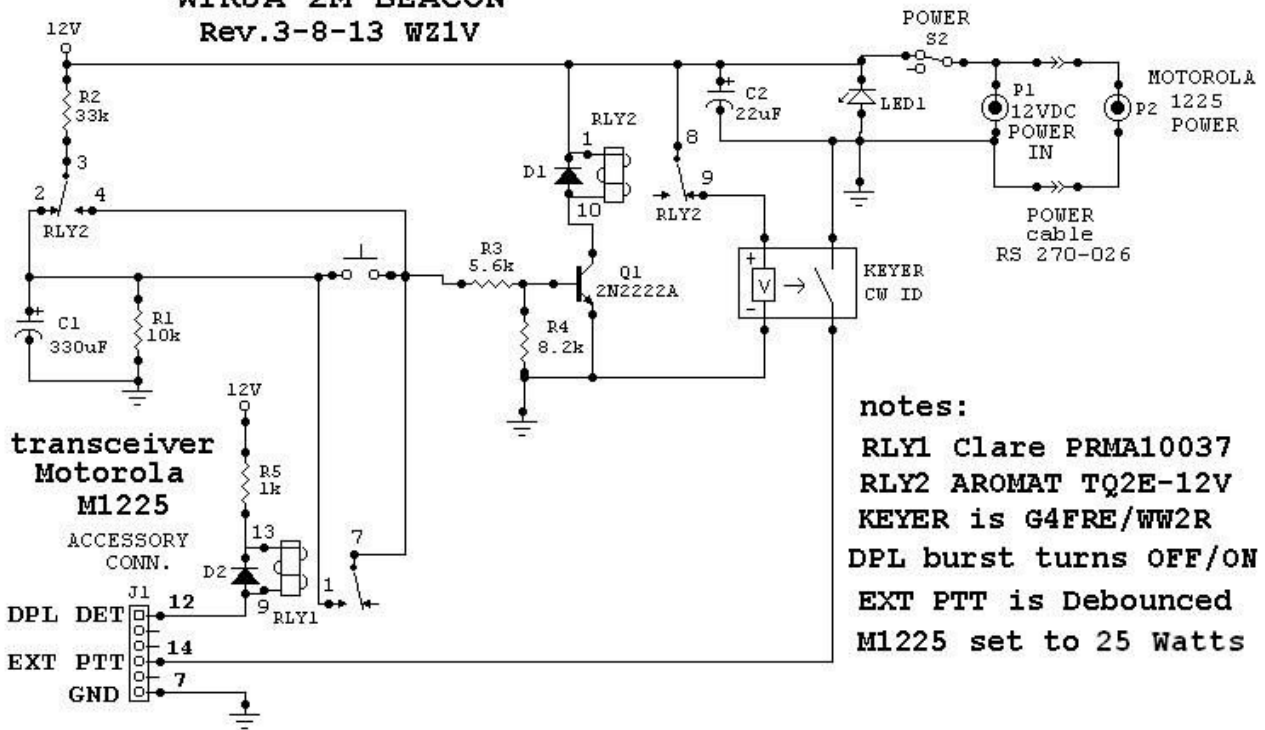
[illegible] 2M BEACON
Rev.3-8-13 WZ1V

12V
R2
33k
3
2
4
RLY2
C1
330uF
R1
10k
R3
5.6k
R4
8.2k
Q1
2N2222A
D1
1
RLY2
10
8
9
RLY2
C2
22uF
LED1
POWER
S2
P1
12VDC
POWER
IN
P2
MOTOROLA
1225
POWER
POWER
cable
RS 270-026
+
V
-
KEYER
CW ID
12V
R5
1k
13
D2
9
RLY1
7
1
transceiver
Motorola
M1225
ACCESSORY
CONN.
J1
DPL DET
12
EXT PTT
14
GND
7

notes:
RLY1 Clare PRMA10037
RLY2 AROMAT TQ2E-12V
KEYER is G4FRE/WW2R
DPL burst turns OFF/ON
EXT PTT is Debounced
M1225 set to 25 Watts